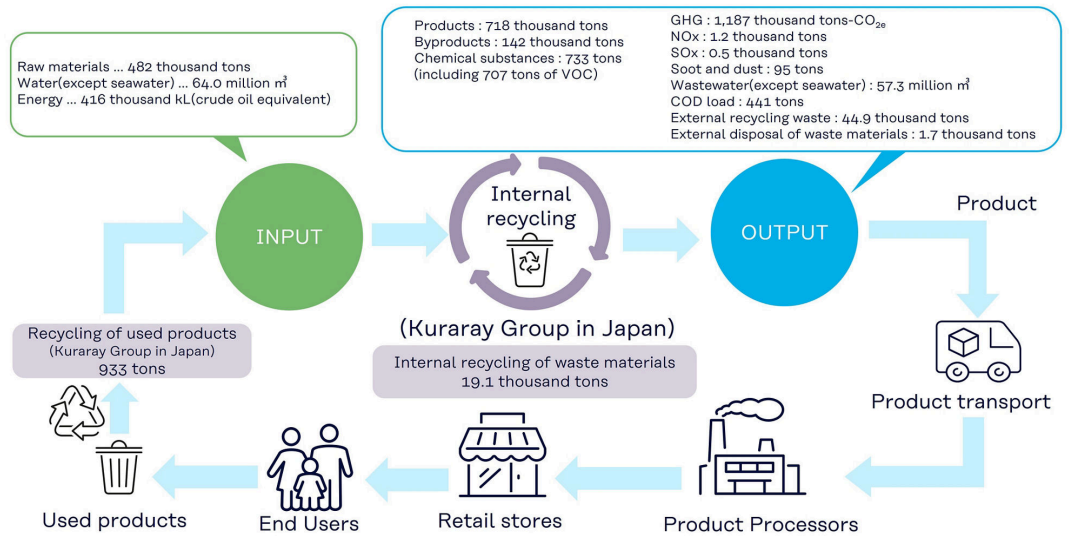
Raw materials ... 482 thousand tons
Water(except seawater) ... 64.0 million m³
Energy ... 416 thousand kL(crude oil equivalent)

Products : 718 thousand tons
Byproducts : 142 thousand tons
Chemical substances : 733 tons
(including 707 tons of VOC)

GHG : 1,187 thousand tons-$CO_{2e}$
NOx : 1.2 thousand tons
SOx : 0.5 thousand tons
Soot and dust : 95 tons
Wastewater(except seawater) : 57.3 million m³
COD load : 441 tons
External recycling waste : 44.9 thousand tons
External disposal of waste materials : 1.7 thousand tons

INPUT

Internal recycling

OUTPUT

Product

(Kuraray Group in Japan)

Recycling of used products
(Kuraray Group in Japan)
933 tons

Internal recycling of waste materials
19.1 thousand tons

Product transport

Used products

End Users

Retail stores

Product Processors